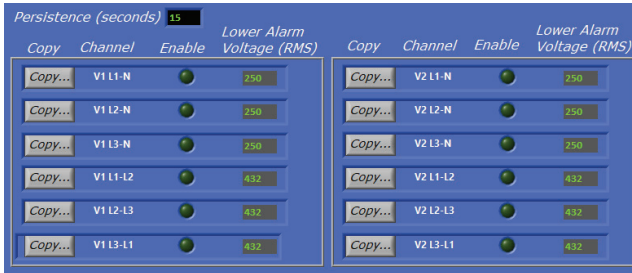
Persistence (seconds) 15

| Copy | Channel | Enable | Lower Alarm Voltage (RMS) |
|---|---|---|---|
| Copy... | V1 L1-N | | 250 |
| Copy... | V1 L2-N | | 250 |
| Copy... | V1 L3-N | | 250 |
| Copy... | V1 L1-L2 | | 432 |
| Copy... | V1 L2-L3 | | 432 |
| Copy... | V1 L3-L1 | | 432 |

| Copy | Channel | Enable | Lower Alarm Voltage (RMS) |
|---|---|---|---|
| Copy... | V2 L1-N | | 250 |
| Copy... | V2 L2-N | | 250 |
| Copy... | V2 L3-N | | 250 |
| Copy... | V2 L1-L2 | | 432 |
| Copy... | V2 L2-L3 | | 432 |
| Copy... | V2 L3-L1 | | 432 |